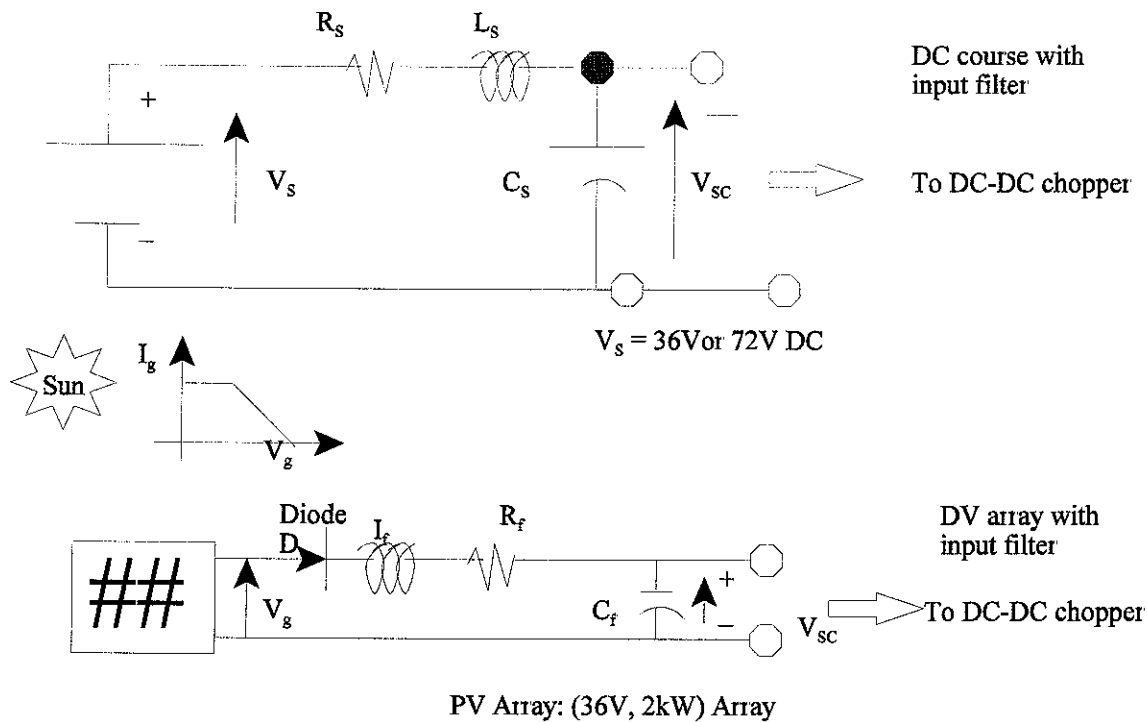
$R_S$ $L_S$

DC course with input filter

+

$V_S$

$C_S$

$V_{SC}$

—

To DC-DC chopper

–

$V_S$ = 36Vor 72V DC

Sun

$I_g$

$V_g$

Diode D

$I_f$

$R_f$

DV array with input filter

##

$V_g$

$C_f$

+

–

$V_{SC}$

To DC-DC chopper

PV Array: (36V, 2kW) Array